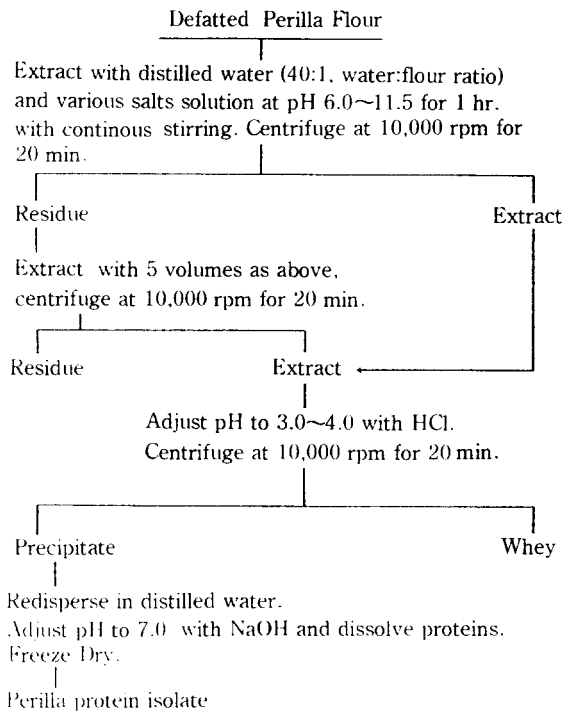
Defatted Perilla Flour

Extract with distilled water (40:1, water:flour ratio) and various salts solution at pH 6.0~11.5 for 1 hr. with continous stirring. Centrifuge at 10,000 rpm for 20 min.

Residue

Extract

Extract with 5 volumes as above, centrifuge at 10,000 rpm for 20 min.

Residue

Extract

Adjust pH to 3.0~4.0 with HCl. Centrifuge at 10,000 rpm for 20 min.

Precipitate

Whey

Redisperse in distilled water.
Adjust pH to 7.0 with NaOH and dissolve proteins.
Freeze Dry.

Perilla protein isolate